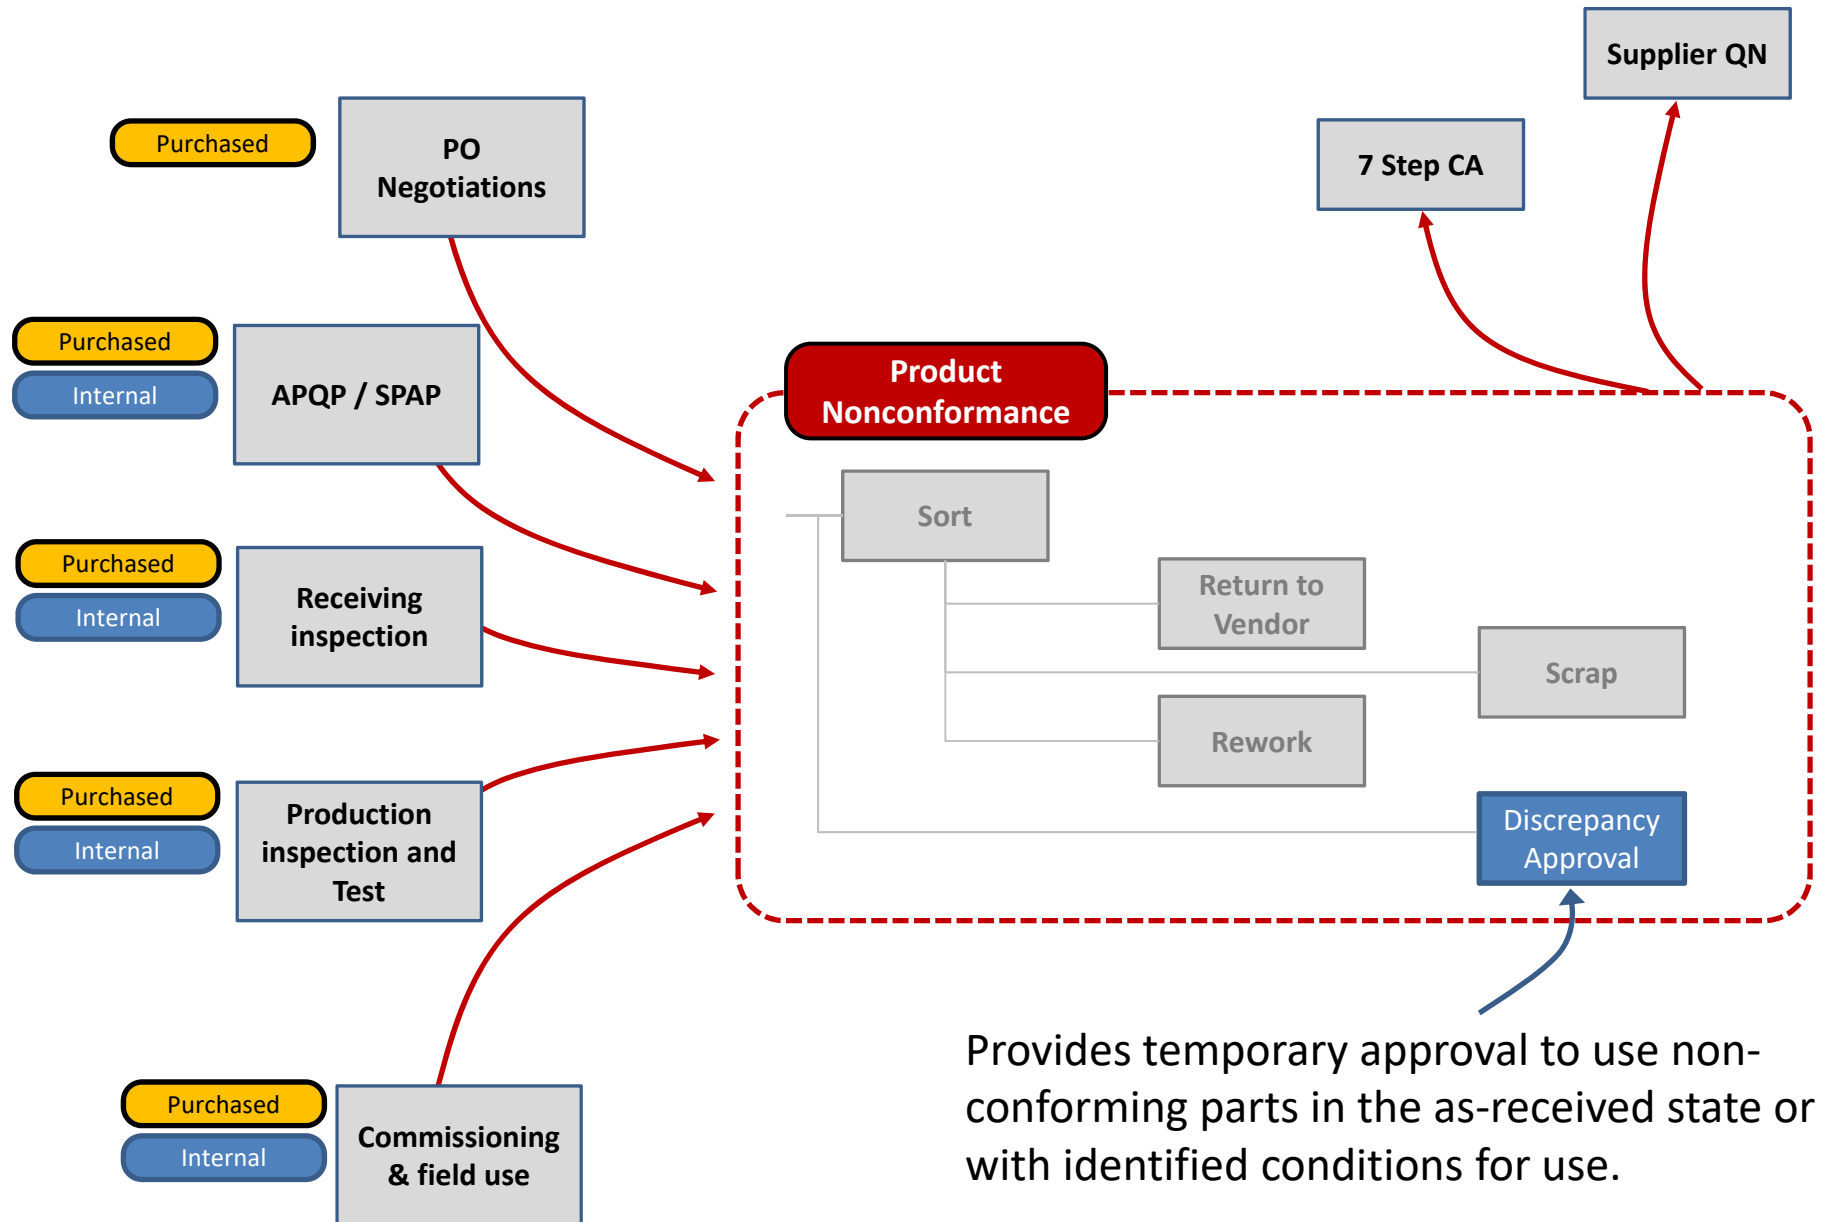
Supplier QN

Purchased

PO Negotiations

7 Step CA

Purchased

Internal

APQP / SPAP

Product Nonconformance

Sort

Purchased

Internal

Receiving inspection

Return to Vendor

Scrap

Rework

Purchased

Internal

Production inspection and Test

Discrepancy Approval

Purchased

Internal

Commissioning & field use

Provides temporary approval to use non-conforming parts in the as-received state or with identified conditions for use.